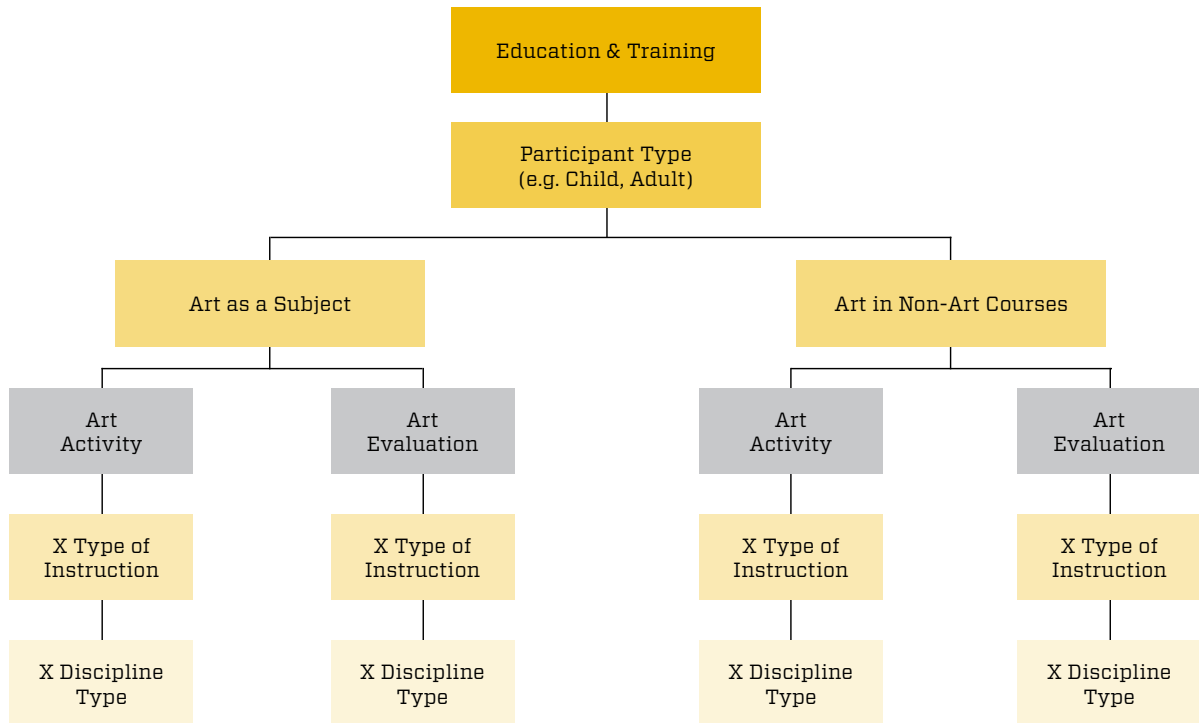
Education & Training

Participant Type
(e.g. Child, Adult)

Art as a Subject

Art in Non-Art Courses

Art
Activity

X Type of
Instruction

X Discipline
Type

Art
Evaluation

X Type of
Instruction

X Discipline
Type

Art
Activity

X Type of
Instruction

X Discipline
Type

Art
Evaluation

X Type of
Instruction

X Discipline
Type